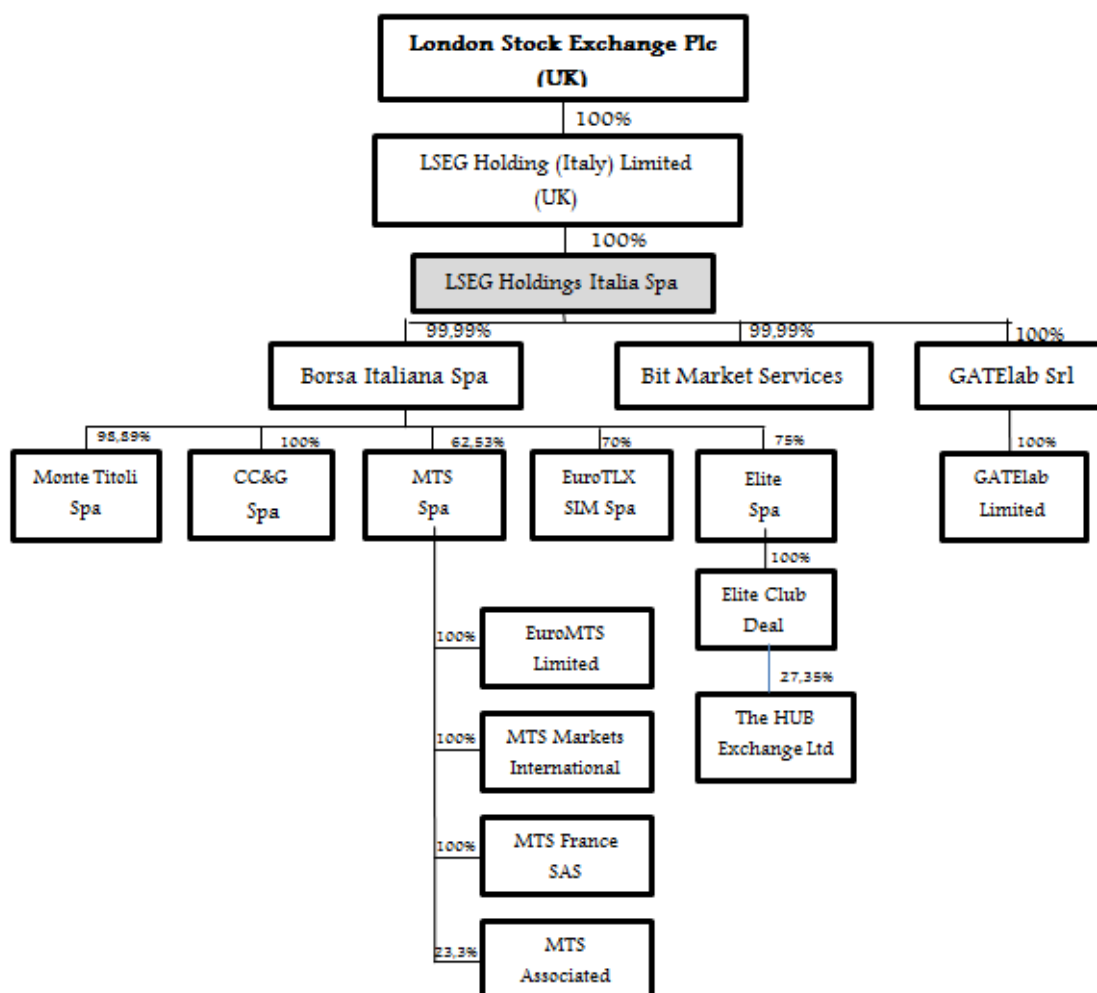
London Stock Exchange Plc (UK)

100%

LSEG Holding (Italy) Limited (UK)

100%

LSEG Holdings Italia Spa

99,99%

Borsa Italiana Spa

99,99%

Bit Market Services

100%

GATElab Srl

98,89%

Monte Titoli Spa

100%

CC&G Spa

62,53%

MTS Spa

70%

EuroTLX SIM Spa

75%

Elite Spa

100%

GATElab Limited

100%

Elite Club Deal

27,35%

The HUB Exchange Ltd

100%

EuroMTS Limited

100%

MTS Markets International

100%

MTS France SAS

23,3%

MTS Associated